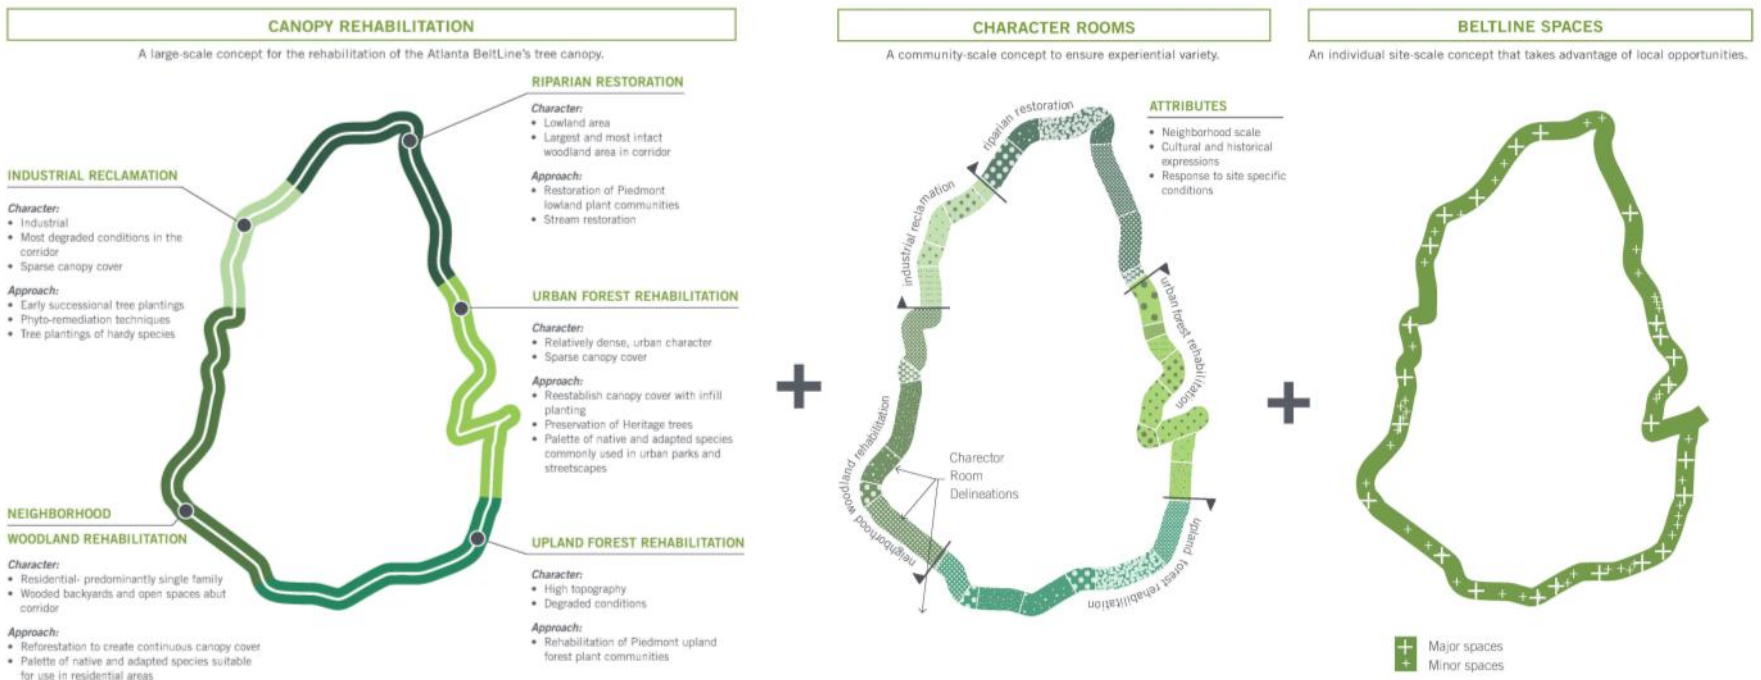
CANOPY REHABILITATION

A large-scale concept for the rehabilitation of the Atlanta BeltLine's tree canopy.

RIPARIAN RESTORATION

Character:
• Lowland area
• Largest and most intact woodland area in corridor

Approach:
• Restoration of Piedmont lowland plant communities
• Stream restoration

INDUSTRIAL RECLAMATION

Character:
• Industrial
• Most degraded conditions in the corridor
• Sparse canopy cover

Approach:
• Early successional tree plantings
• Phyto-remediation techniques
• Tree plantings of hardy species

URBAN FOREST REHABILITATION

Character:
• Relatively dense, urban character
• Sparse canopy cover

Approach:
• Reestablish canopy cover with infill planting
• Preservation of Heritage trees
• Palette of native and adapted species commonly used in urban parks and streetscapes

NEIGHBORHOOD WOODLAND REHABILITATION

Character:
• Residential- predominantly single family
• Wooded backyards and open spaces abut corridor

Approach:
• Reforestation to create continuous canopy cover
• Palette of native and adapted species suitable for use in residential areas

UPLAND FOREST REHABILITATION

Character:
• High topography
• Degraded conditions

Approach:
• Rehabilitation of Piedmont upland forest plant communities

+

CHARACTER ROOMS

A community-scale concept to ensure experiential variety.

riparian restoration
industrial reclamation
urban forest rehabilitation
neighborhood woodland rehabilitation
upland forest rehabilitation

ATTRIBUTES
• Neighborhood scale
• Cultural and historical expressions
• Response to site specific conditions

Charector Room Delineations

+

BELTLINE SPACES

An individual site-scale concept that takes advantage of local opportunities.

Major spaces
Minor spaces